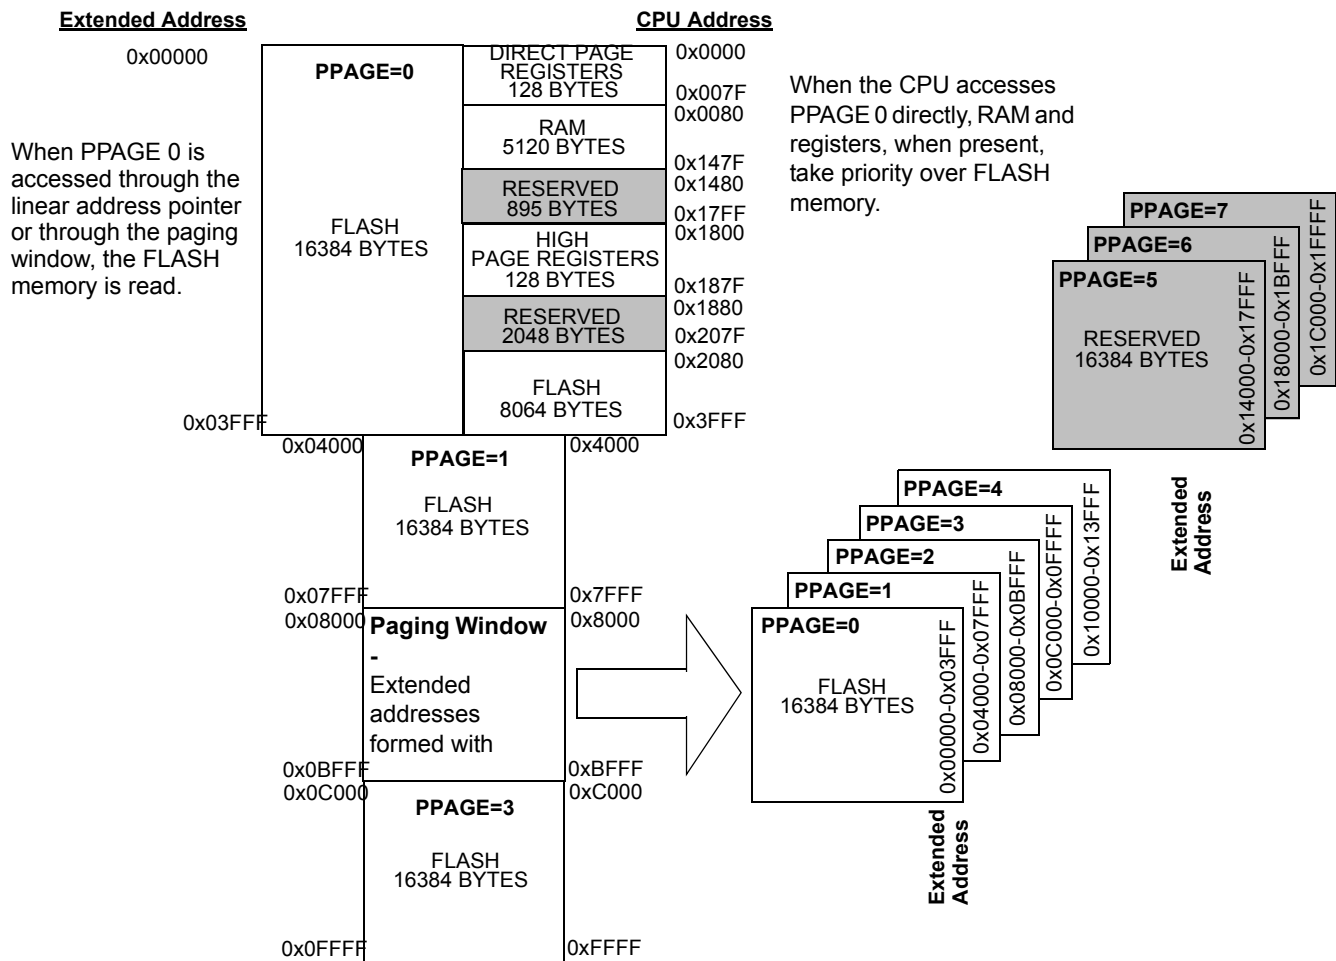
Extended Address

CPU Address

0x00000

PPAGE=0

FLASH
16384 BYTES

DIRECT PAGE REGISTERS 128 BYTES

0x0000

0x007F

0x0080

RAM
5120 BYTES

0x147F

0x1480

RESERVED
895 BYTES

0x17FF

0x1800

HIGH
PAGE REGISTERS
128 BYTES

0x187F

0x1880

RESERVED
2048 BYTES

0x207F

0x2080

FLASH
8064 BYTES

0x3FFF

0x03FFF

When PPAGE 0 is accessed through the linear address pointer or through the paging window, the FLASH memory is read.

When the CPU accesses PPAGE 0 directly, RAM and registers, when present, take priority over FLASH memory.

PPAGE=7

0x1C000-0x1FFFF

PPAGE=6

0x18000-0x1BFFF

PPAGE=5

RESERVED
16384 BYTES

0x14000-0x17FFF

0x04000

0x4000

PPAGE=1

FLASH
16384 BYTES

0x07FFF

0x7FFF

0x08000

0x8000

Paging Window
-
Extended addresses formed with

0x0BFFF

0xBFFF

0x0C000

0xC000

PPAGE=3

FLASH
16384 BYTES

0x0FFFF

0xFFFF

PPAGE=4

0x10000-0x13FFF

PPAGE=3

0x0C000-0x0FFFF

PPAGE=2

0x08000-0x0BFFF

PPAGE=1

0x04000-0x07FFF

PPAGE=0

FLASH
16384 BYTES

0x00000-0x03FFF

Extended Address

Extended Address